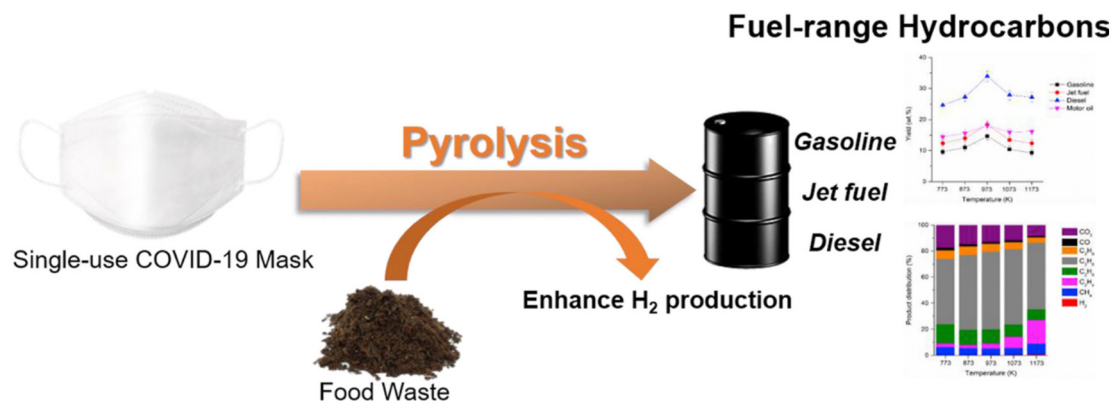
Fuel-range Hydrocarbons

Pyrolysis

Single-use COVID-19 Mask

Food Waste

Enhance $H_2$ production

Gasoline

Jet fuel

Diesel

Gasoline
Jet fuel
Diesel
Motor oil

40
30
20
10
0

Yield (wt %)

773 873 973 1073 1173
Temperature (K)

$CO_2$
CO
$C_3H_8$
$C_2H_6$
$C_2H_4$
$C_3H_6$
$CH_4$
$H_2$

100
80
60
40
20
0

Product distribution (%)

773 873 973 1073 1173
Temperature (K)